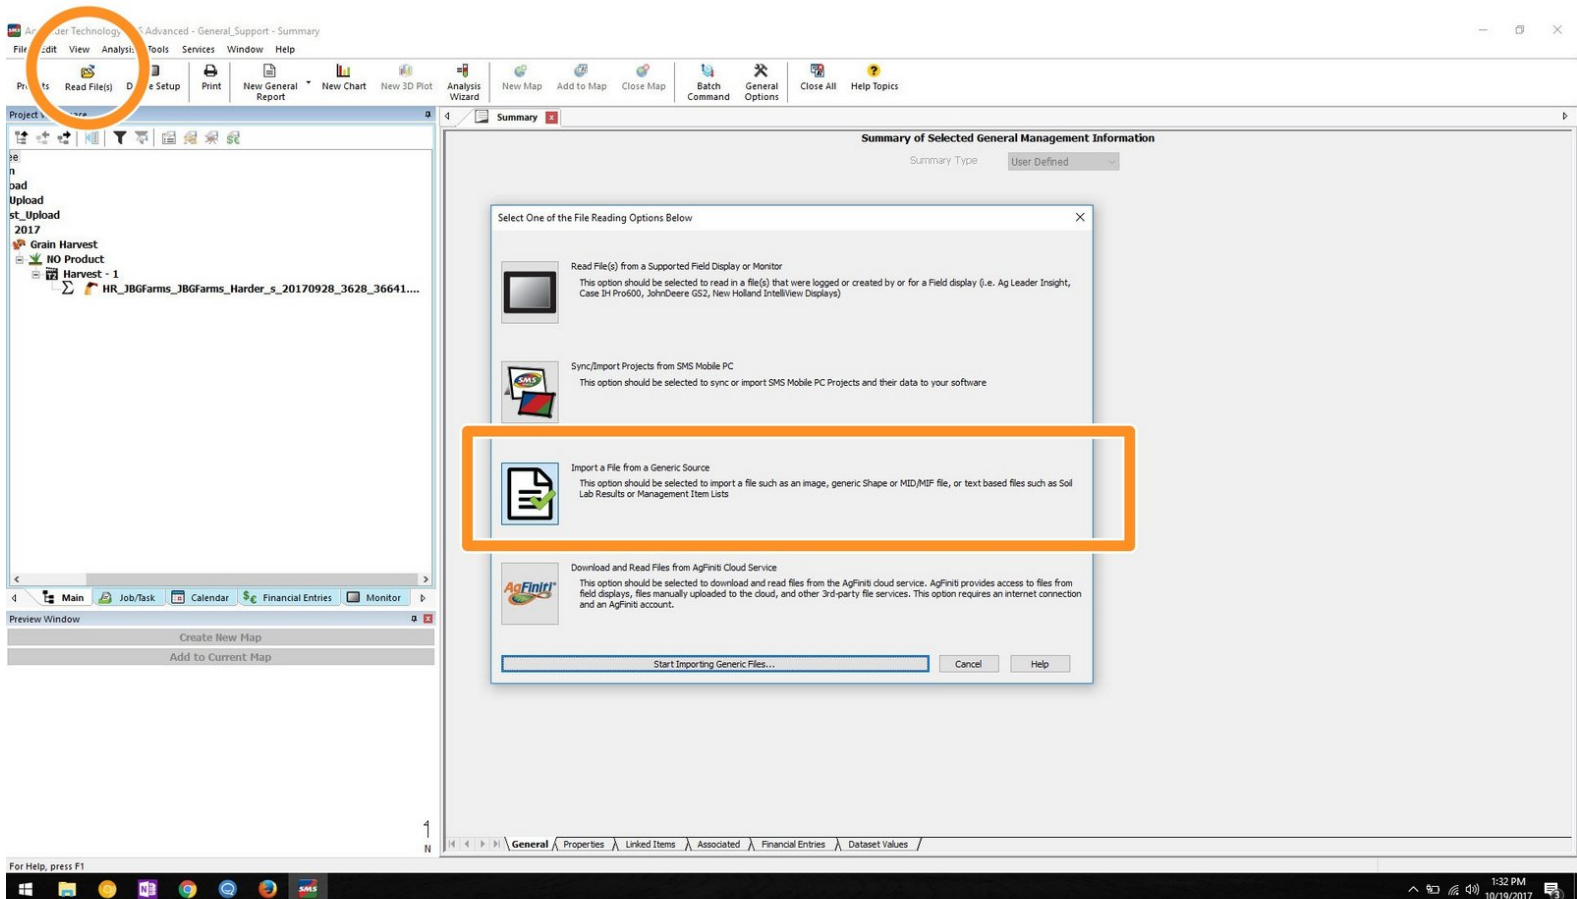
Ag Leader Technology SMS Advanced - General_Support - Summary

File Edit View Analysis Tools Services Window Help

Pr ts Read File(s) D e Setup Print New General Report New Chart New 3D Plot Analysis Wizard New Map Add to Map Close Map Batch Command General Options Close All Help Topics

Project

e
n
oad
Upload
st_Upload
2017
Grain Harvest
NO Product
Harvest - 1
HR_JBGFarms_JBGFarms_Harder_s_20170928_3628_36641....

Main Job/Task Calendar Financial Entries Monitor

Preview Window

Create New Map

Add to Current Map

Summary

Summary of Selected General Management Information

Summary Type User Defined

Select One of the File Reading Options Below

Read File(s) from a Supported Field Display or Monitor
This option should be selected to read in a file(s) that were logged or created by or for a Field display (i.e. Ag Leader Insight, Case IH Pro600, JohnDeere GS2, New Holland IntelliView Displays)

Sync/Import Projects from SMS Mobile PC
This option should be selected to sync or import SMS Mobile PC Projects and their data to your software

Import a File from a Generic Source
This option should be selected to import a file such as an image, generic Shape or MID/MIF file, or text based files such as Soil Lab Results or Management Item Lists

Download and Read Files from AgFiniti Cloud Service
This option should be selected to download and read files from the AgFiniti cloud service. AgFiniti provides access to files from field displays, files manually uploaded to the cloud, and other 3rd-party file services. This option requires an internet connection and an AgFiniti account.

Start Importing Generic Files... Cancel Help

1
N

General Properties Linked Items Associated Financial Entries Dataset Values

For Help, press F1

1:32 PM
10/19/2017